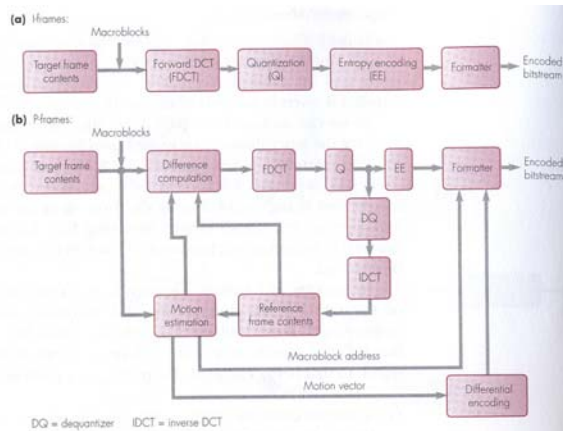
(a) I-frames:

Macroblocks

Target frame contents

Forward DCT (FDCT)

Quantization (Q)

Entropy encoding (EE)

Formatter

Encoded bitstream

(b) P-frames:

Macroblocks

Target frame contents

Difference computation

FDCT

Q

EE

Formatter

Encoded bitstream

DQ

IDCT

Motion estimation

Reference frame contents

Macroblock address

Motion vector

Differential encoding

DQ = dequantizer IDCT = inverse DCT